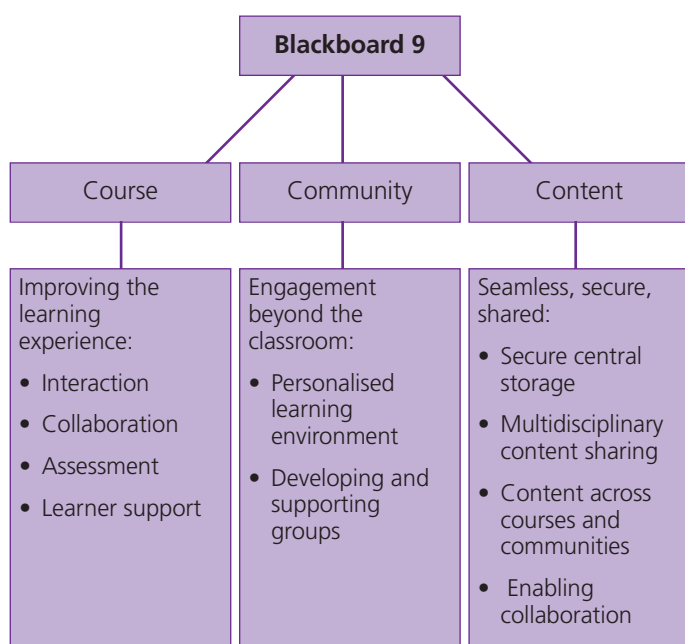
Blackboard 9

Course

Community

Content

Improving the learning experience:

- Interaction
- Collaboration
- Assessment
- Learner support

Engagement beyond the classroom:

- Personalised learning environment
- Developing and supporting groups

Seamless, secure, shared:

- Secure central storage
- Multidisciplinary content sharing
- Content across courses and communities
- Enabling collaboration